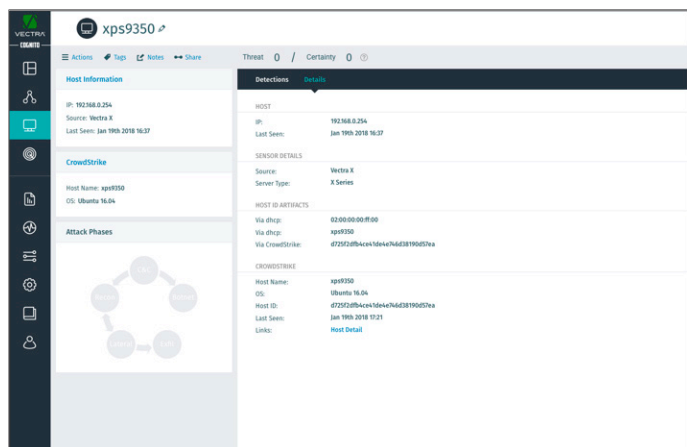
VECTRA COGNITO

xps9350

Actions Tags Notes Share

Threat 0 / Certainty 0

Host Information

IP: 192.168.0.254
Source: Vectra X
Last Seen: Jan 19th 2018 16:37

CrowdStrike

Host Name: xps9350
OS: Ubuntu 16.04

Attack Phases

C&C
Recon
Botnet
Lateral
Exfil

Detections Details

HOST

IP: 192.168.0.254
Last Seen: Jan 19th 2018 16:37

SENSOR DETAILS

Source: Vectra X
Server Type: X Series

HOST ID ARTIFACTS

Via dhcp: 02:00:00:00:ff:00
Via dhcp: xps9350
Via CrowdStrike: d725f2dfb4ce41de4e746d38190d57ea

CROWDSTRIKE

Host Name: xps9350
OS: Ubuntu 16.04
Host ID: d725f2dfb4ce41de4e746d38190d57ea
Last Seen: Jan 19th 2018 17:21
Links: Host Detail